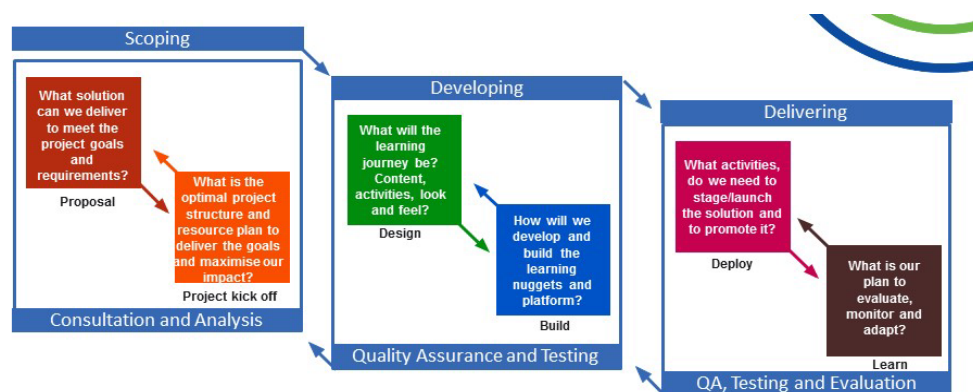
Scoping

What solution can we deliver to meet the project goals and requirements?

Proposal

What is the optimal project structure and resource plan to deliver the goals and maximise our impact?

Project kick off

Consultation and Analysis

Developing

What will the learning journey be? Content, activities, look and feel?

Design

How will we develop and build the learning nuggets and platform?

Build

Quality Assurance and Testing

Delivering

What activities, do we need to stage/launch the solution and to promote it?

Deploy

What is our plan to evaluate, monitor and adapt?

Learn

QA, Testing and Evaluation